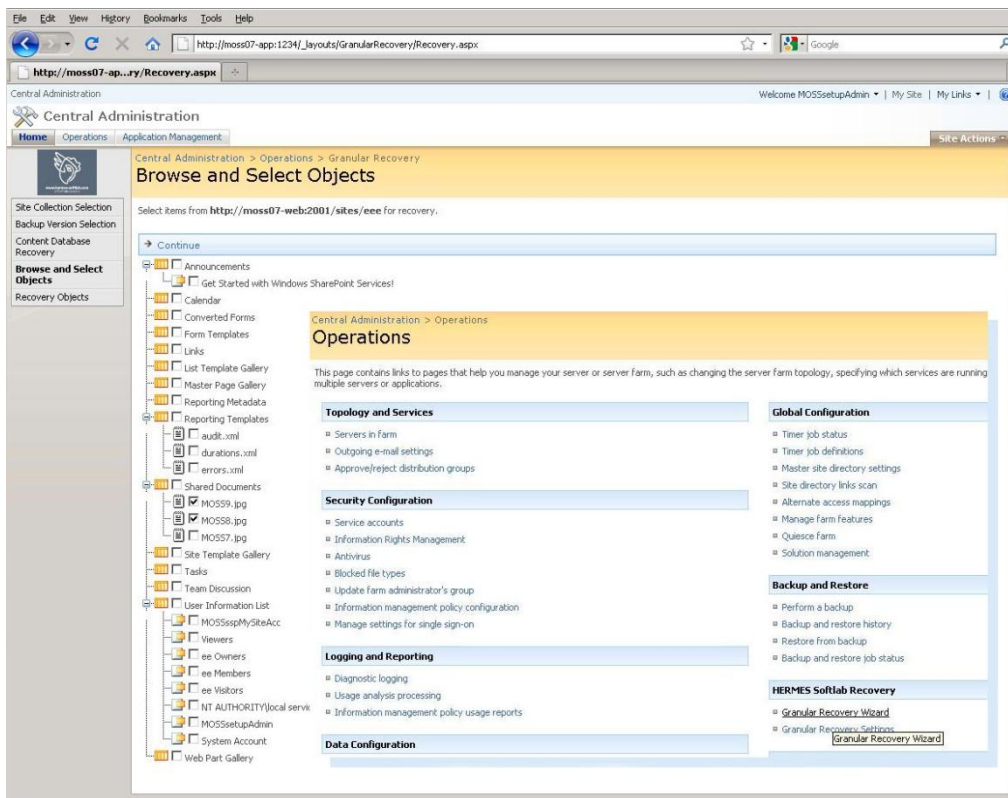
File Edit View History Bookmarks Tools Help

http://moss07-app:1234/_layouts/GranularRecovery/Recovery.aspx

Google

http://moss07-ap...ry/Recovery.aspx

Central Administration

Welcome MOSSsetupAdmin ▾ | My Site | My Links ▾ |

Central Administration

Home Operations Application Management

Site Actions

Site Collection Selection
Backup Version Selection
Content Database Recovery
Browse and Select Objects
Recovery Objects

Central Administration > Operations > Granular Recovery

Browse and Select Objects

Select items from http://moss07-web:2001/sites/eee for recovery.

→ Continue

Announcements
Get Started with Windows SharePoint Services!
Calendar
Converted Forms
Form Templates
Links
List Template Gallery
Master Page Gallery
Reporting Metadata
Reporting Templates
audit.xml
durations.xml
errors.xml
Shared Documents
MOSS9.jpg
MOSS8.jpg
MOSS7.jpg
Site Template Gallery
Tasks
Team Discussion
User Information List
MOSSsspMySiteAcc
Viewers
ee Owners
ee Members
ee Visitors
NT AUTHORITY\local servic
MOSSsetupAdmin
System Account
Web Part Gallery

Central Administration > Operations

Operations

This page contains links to pages that help you manage your server or server farm, such as changing the server farm topology, specifying which services are running multiple servers or applications.

Topology and Services
Servers in farm
Outgoing e-mail settings
Approve/reject distribution groups

Security Configuration
Service accounts
Information Rights Management
Antivirus
Blocked file types
Update farm administrator's group
Information management policy configuration
Manage settings for single sign-on

Logging and Reporting
Diagnostic logging
Usage analysis processing
Information management policy usage reports

Data Configuration

Global Configuration
Timer job status
Timer job definitions
Master site directory settings
Site directory links scan
Alternate access mappings
Manage farm features
Quiesce farm
Solution management

Backup and Restore
Perform a backup
Backup and restore history
Restore from backup
Backup and restore job status

HERMES Softlab Recovery
Granular Recovery Wizard
Granular Recovery Settings
Granular Recovery Wizard